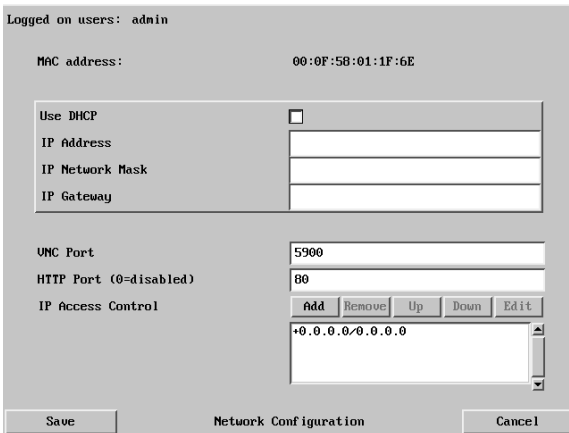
Logged on users: admin

MAC address: 00:0F:58:01:1F:6E

Use DHCP
IP Address
IP Network Mask
IP Gateway

VNC Port 5900
HTTP Port (0=disabled) 80
IP Access Control

Add Remove Up Down Edit

+0.0.0.0/0.0.0.0

Save Network Configuration Cancel